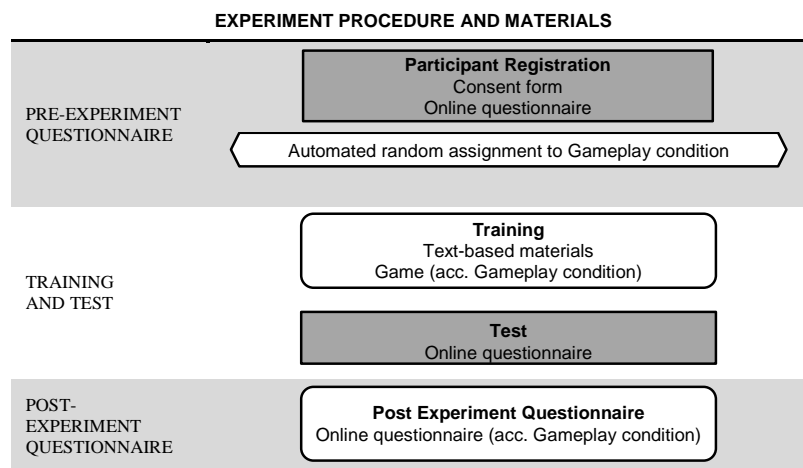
EXPERIMENT PROCEDURE AND MATERIALS

PRE-EXPERIMENT QUESTIONNAIRE

Participant Registration
Consent form
Online questionnaire

Automated random assignment to Gameplay condition

TRAINING AND TEST

Training
Text-based materials
Game (acc. Gameplay condition)

Test
Online questionnaire

POST-EXPERIMENT QUESTIONNAIRE

Post Experiment Questionnaire
Online questionnaire (acc. Gameplay condition)